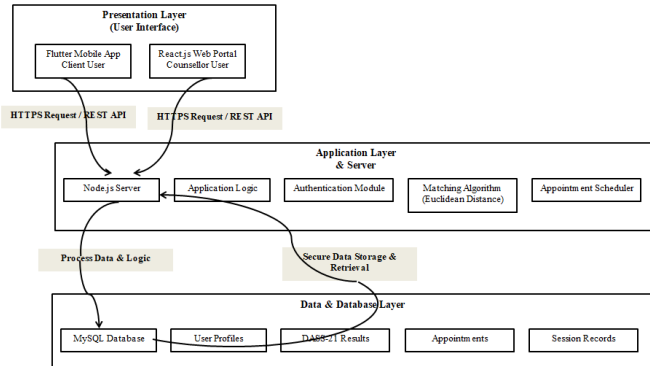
Presentation Layer
(User Interface)

Flutter Mobile App
Client User

React.js Web Portal
Counsellor User

HTTPS Request / REST API

HTTPS Request / REST API

Application Layer
& Server

Node.js Server

Application Logic

Authentication Module

Matching Algorithm
(Euclidean Distance)

Appointment Scheduler

Process Data & Logic

Secure Data Storage &
Retrieval

Data & Database Layer

MySQL Database

User Profiles

DASS-21 Results

Appointments

Session Records